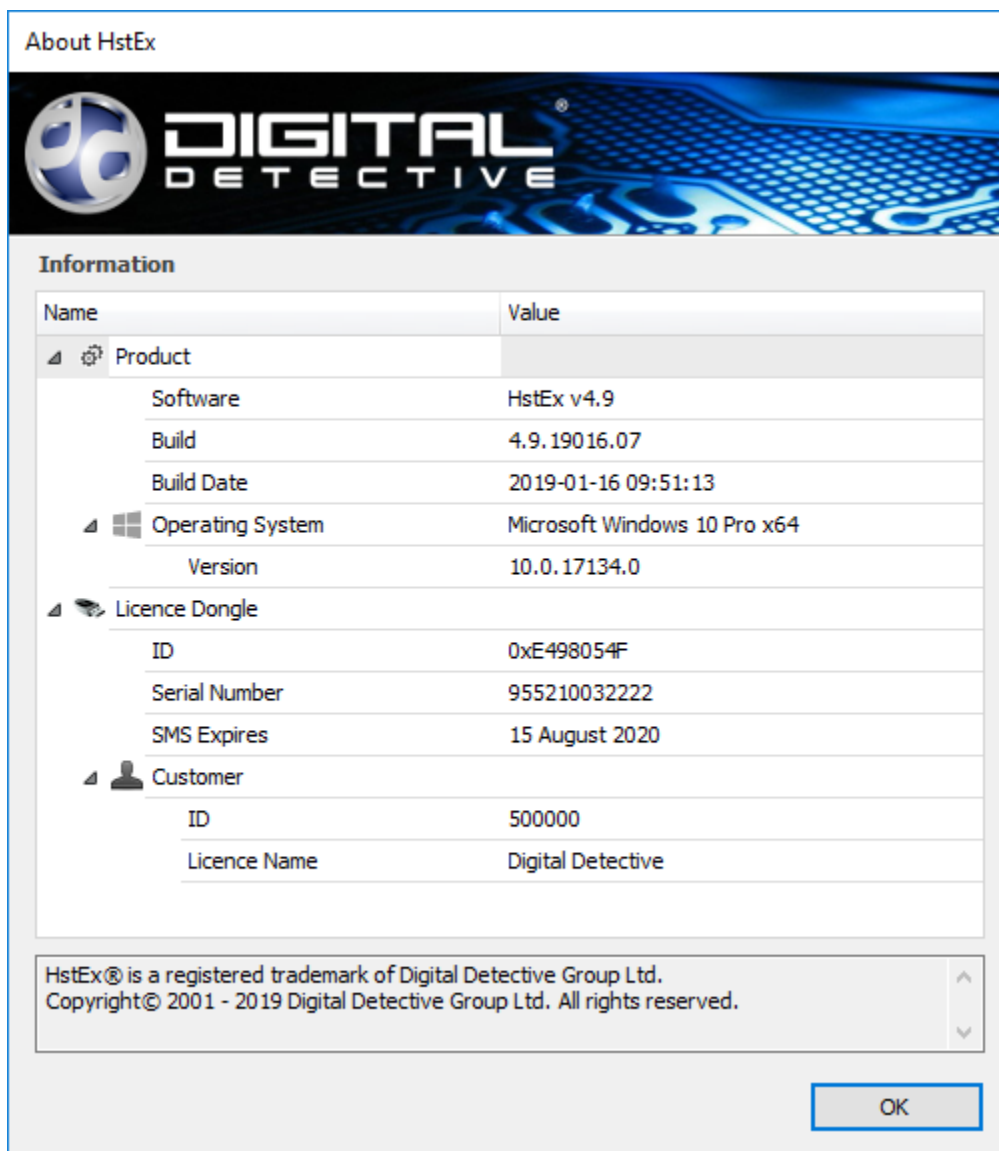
About HstEx

DIGITAL®
DETECTIVE

Information

| Name | Value |
|---|---|
| Product | |
| Software | HstEx v4.9 |
| Build | 4.9.19016.07 |
| Build Date | 2019-01-16 09:51:13 |
| Operating System | Microsoft Windows 10 Pro x64 |
| Version | 10.0.17134.0 |
| Licence Dongle | |
| ID | 0xE498054F |
| Serial Number | 955210032222 |
| SMS Expires | 15 August 2020 |
| Customer | |
| ID | 500000 |
| Licence Name | Digital Detective |

HstEx® is a registered trademark of Digital Detective Group Ltd.
Copyright© 2001 - 2019 Digital Detective Group Ltd. All rights reserved.

OK